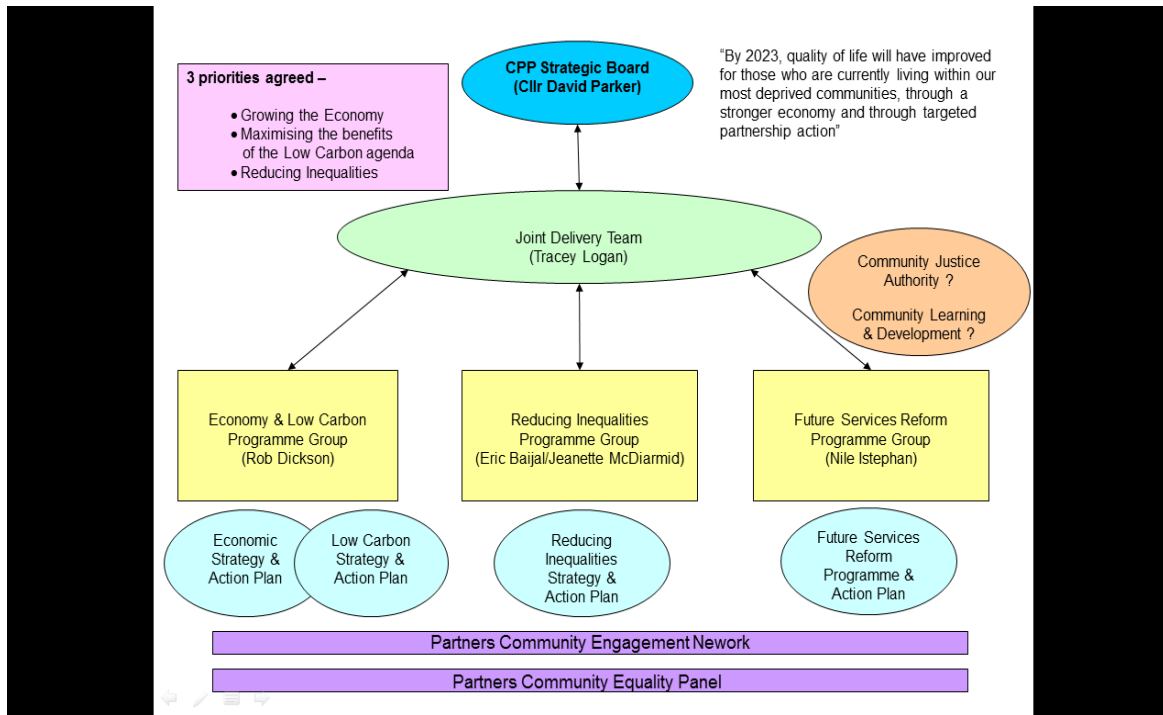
3 priorities agreed –

- Growing the Economy
- Maximising the benefits of the Low Carbon agenda
- Reducing Inequalities

CPP Strategic Board
(Cllr David Parker)

"By 2023, quality of life will have improved for those who are currently living within our most deprived communities, through a stronger economy and through targeted partnership action"

Joint Delivery Team
(Tracey Logan)

Community Justice Authority ?

Community Learning & Development ?

Economy & Low Carbon Programme Group
(Rob Dickson)

Reducing Inequalities Programme Group
(Eric Baijal/Jeanette McDiarmid)

Future Services Reform Programme Group
(Nile Istephan)

Economic Strategy & Action Plan

Low Carbon Strategy & Action Plan

Reducing Inequalities Strategy & Action Plan

Future Services Reform Programme & Action Plan

Partners Community Engagement Nework

Partners Community Equality Panel